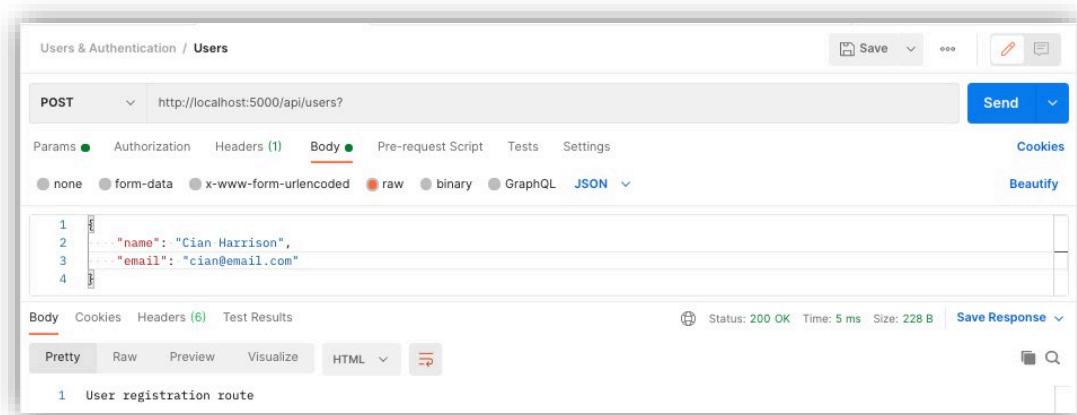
Users & Authentication / Users

Save ∨ ooo

POST ∨ http://localhost:5000/api/users?

Send ∨

Params ● Authorization Headers (1) Body ● Pre-request Script Tests Settings

Cookies

none form-data x-www-form-urlencoded raw binary GraphQL JSON ∨

Beautify

1 {
2 "name": "Cian Harrison",
3 "email": "cian@email.com"
4 }

Body Cookies Headers (6) Test Results

Status: 200 OK Time: 5 ms Size: 228 B Save Response ∨

Pretty Raw Preview Visualize HTML ∨

1 User registration route